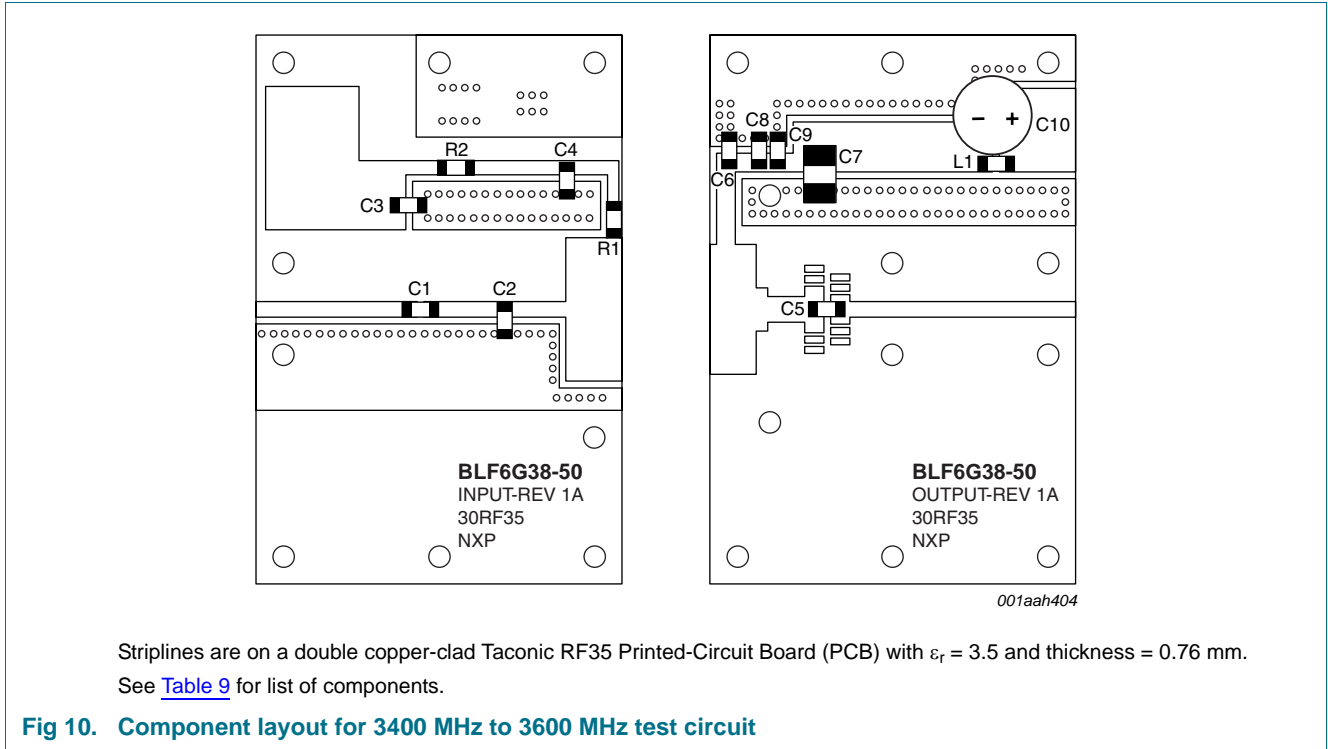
R2
C4
C3
R1
C1
C2
BLF6G38-50
INPUT-REV 1A
30RF35
NXP

C8
C9
C10
C7
L1
C6
C5
BLF6G38-50
OUTPUT-REV 1A
30RF35
NXP

001aah404

Striplines are on a double copper-clad Taconic RF35 Printed-Circuit Board (PCB) with $\varepsilon_r$ = 3.5 and thickness = 0.76 mm.
See Table 9 for list of components.

Fig 10. Component layout for 3400 MHz to 3600 MHz test circuit